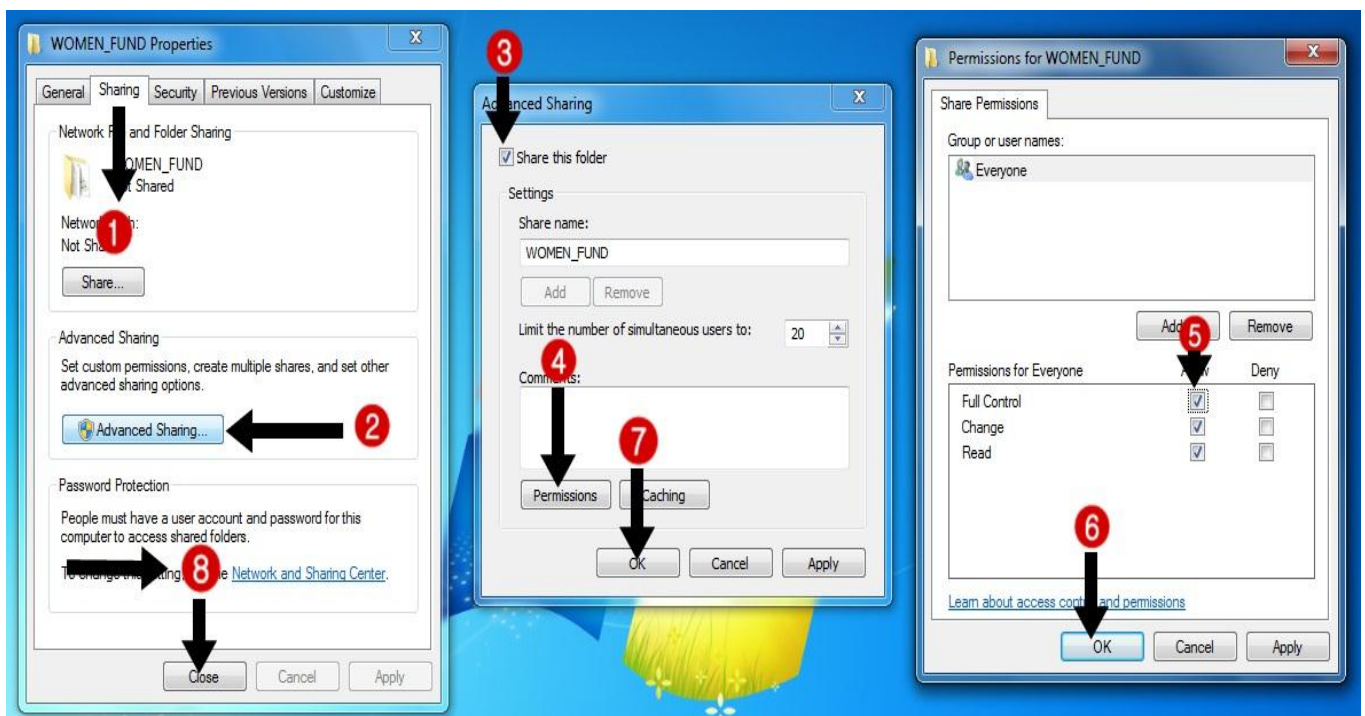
WOMEN_FUND Properties

General | Sharing | Security | Previous Versions | Customize

Network F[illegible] and Folder Sharing

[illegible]OMEN_FUND
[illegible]t Shared

Netwo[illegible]h:
Not Sh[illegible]

1

Share...

Advanced Sharing

Set custom permissions, create multiple shares, and set other advanced sharing options.

Advanced Sharing...

2

Password Protection

People must have a user account and password for this computer to access shared folders.

T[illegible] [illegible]ting, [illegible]e Network and Sharing Center.

8

Close | Cancel | Apply

3

Ad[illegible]nced Sharing

Share this folder

Settings

Share name:

WOMEN_FUND

Add | Remove

Limit the number of simultaneous users to: 20

4

Comm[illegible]s:

7

Permissions | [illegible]Caching

OK | Cancel | Apply

Permissions for WOMEN_FUND

Share Permissions

Group or user names:

Everyone

Add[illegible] | Remove

5

Permissions for Everyone | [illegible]w | Deny

| | | |
|---|---|---|
| Full Control | ☑ | ☐ |
| Change | ☑ | ☐ |
| Read | ☑ | ☐ |

6

Learn about access cont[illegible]nd permissions

OK | Cancel | Apply